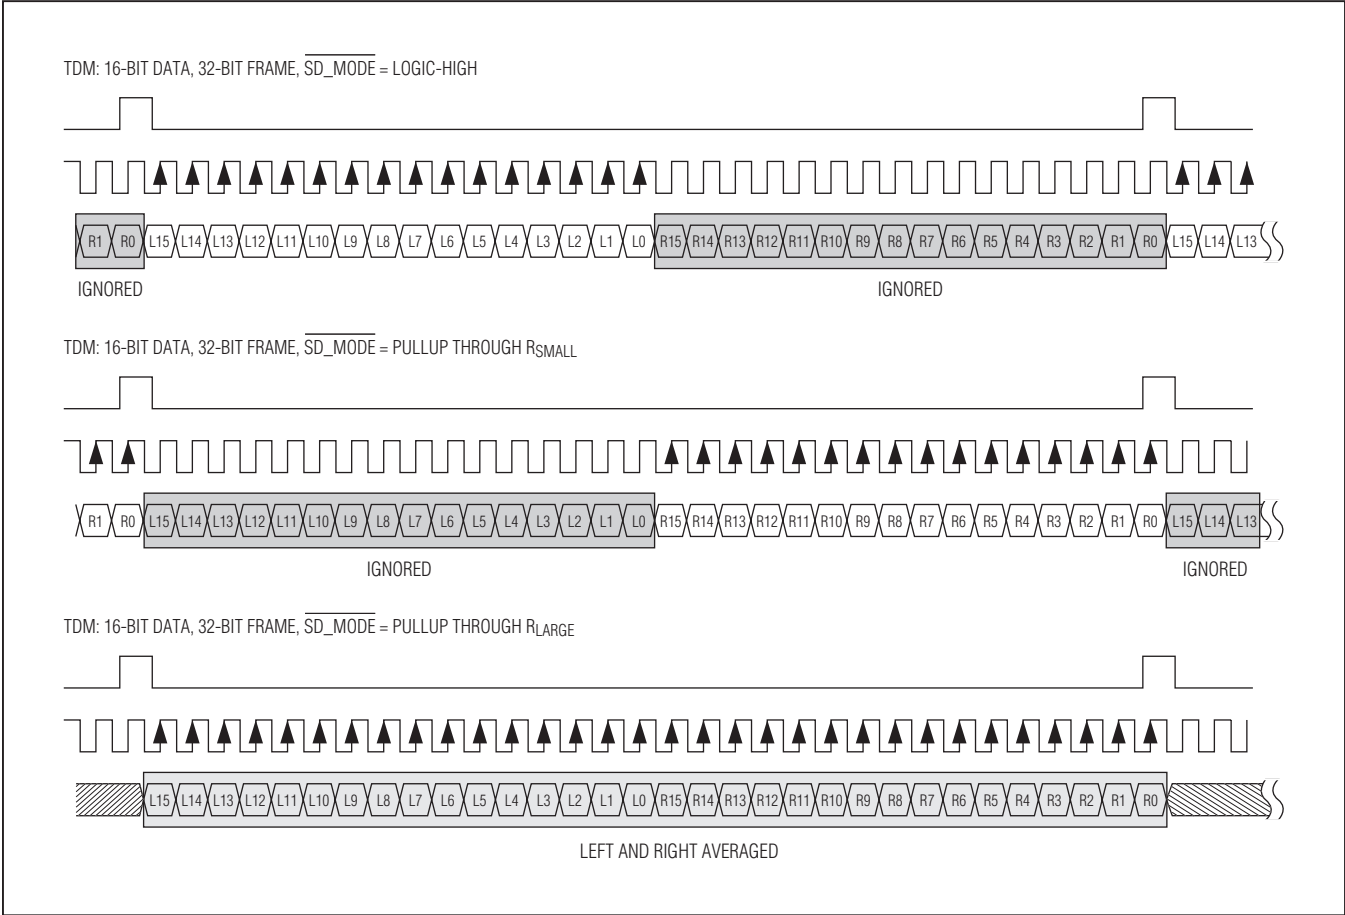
TDM: 16-BIT DATA, 32-BIT FRAME, $\overline{\text{SD\_MODE}}$ = LOGIC-HIGH

R1 R0 L15 L14 L13 L12 L11 L10 L9 L8 L7 L6 L5 L4 L3 L2 L1 L0 R15 R14 R13 R12 R11 R10 R9 R8 R7 R6 R5 R4 R3 R2 R1 R0 L15 L14 L13

IGNORED

IGNORED

TDM: 16-BIT DATA, 32-BIT FRAME, $\overline{\text{SD\_MODE}}$ = PULLUP THROUGH $R_{SMALL}$

R1 R0 L15 L14 L13 L12 L11 L10 L9 L8 L7 L6 L5 L4 L3 L2 L1 L0 R15 R14 R13 R12 R11 R10 R9 R8 R7 R6 R5 R4 R3 R2 R1 R0 L15 L14 L13

IGNORED

IGNORED

TDM: 16-BIT DATA, 32-BIT FRAME, $\overline{\text{SD\_MODE}}$ = PULLUP THROUGH $R_{LARGE}$

L15 L14 L13 L12 L11 L10 L9 L8 L7 L6 L5 L4 L3 L2 L1 L0 R15 R14 R13 R12 R11 R10 R9 R8 R7 R6 R5 R4 R3 R2 R1 R0

LEFT AND RIGHT AVERAGED